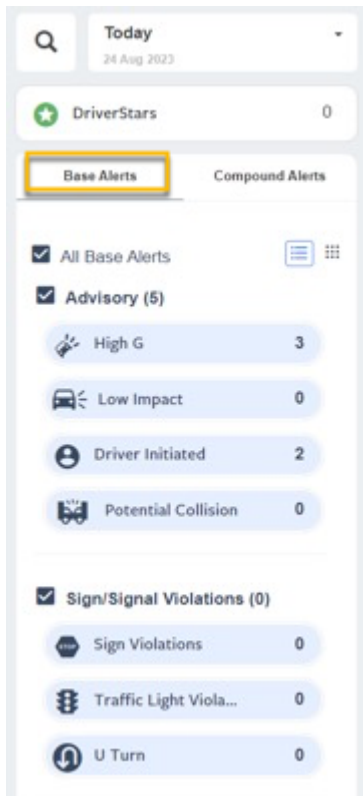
Today
24 Aug 2023

DriverStars 0

Base Alerts
Compound Alerts

All Base Alerts

Advisory (5)

High G 3

Low Impact 0

Driver Initiated 2

Potential Collision 0

Sign/Signal Violations (0)

STOP
Sign Violations 0

Traffic Light Viola... 0

U Turn 0